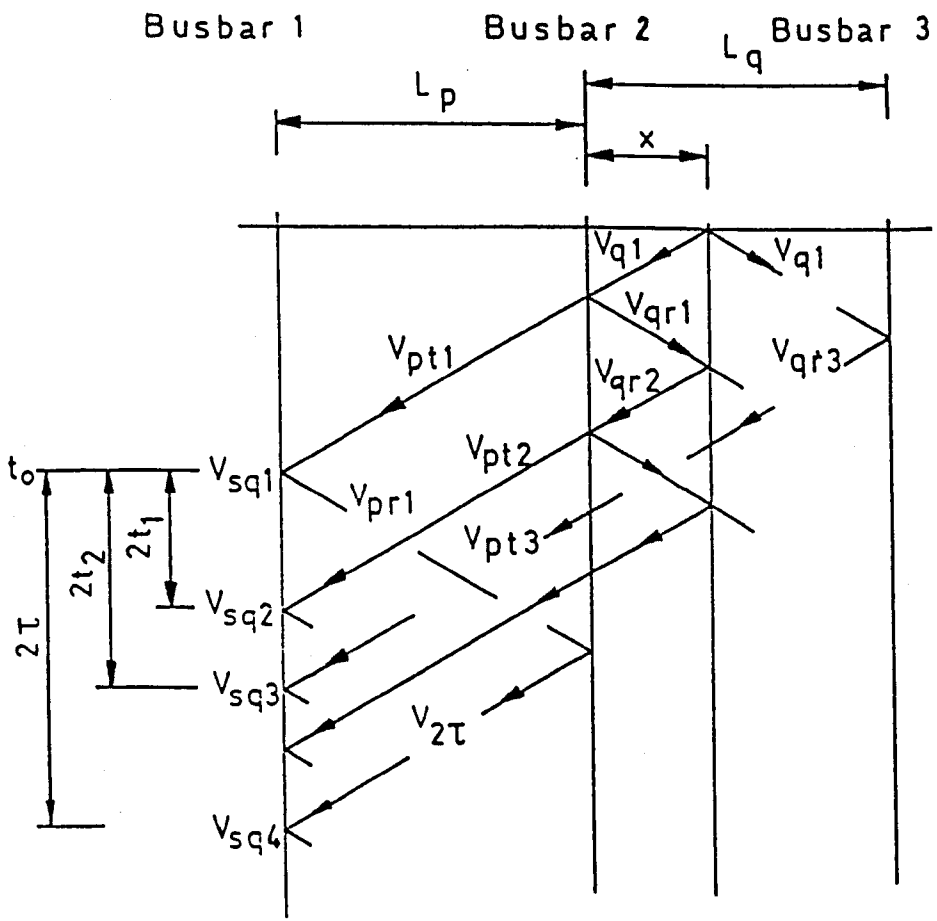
Busbar 1 Busbar 2 Busbar 3

$L_q$

$L_p$

x

$V_{q1}$ $V_{q1}$

$V_{qr1}$

$V_{pt1}$ $V_{qr3}$

$V_{qr2}$

$V_{pt2}$

$t_o$ $V_{sq1}$ $V_{pr1}$

$2t_2$ $2t_1$ $V_{pt3}$

$2\tau$

$V_{sq2}$

$V_{sq3}$

$V_{2\tau}$

$V_{sq4}$